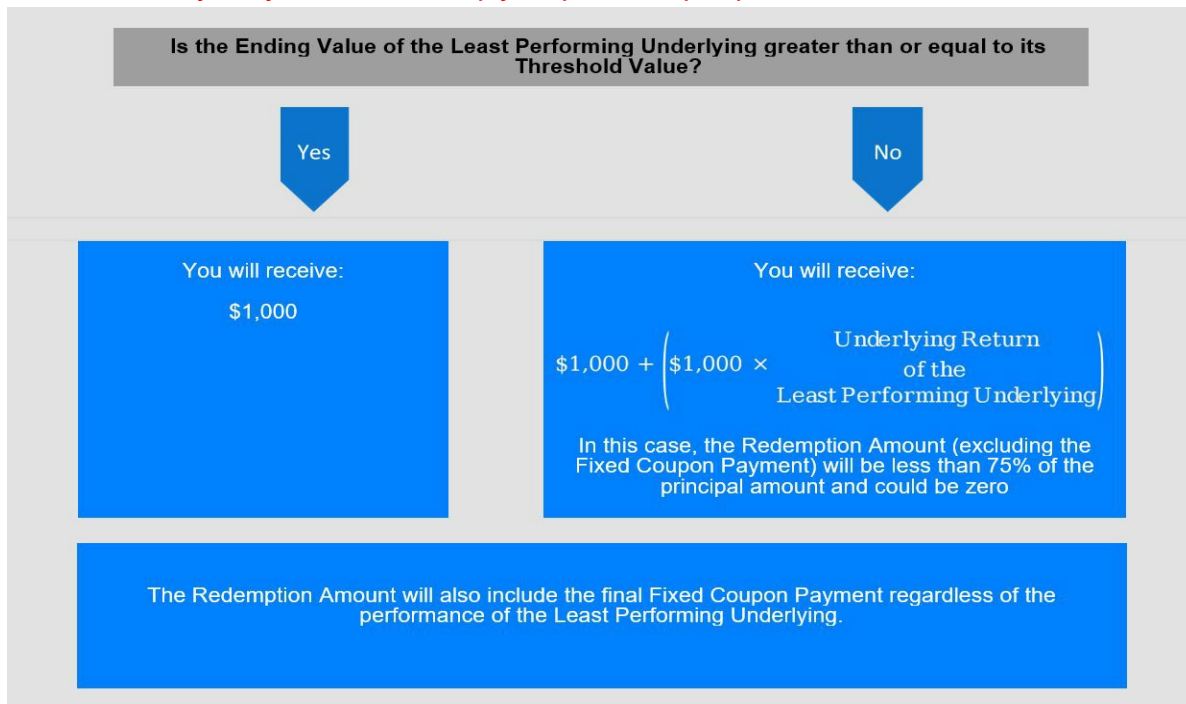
Is the Ending Value of the Least Performing Underlying greater than or equal to its Threshold Value?

Yes

No

You will receive:

$1,000

You will receive:

$\$1,000 + \left(\$1,000 \times \begin{array}{c}\text{Underlying Return} \\ \text{of the} \\ \text{Least Performing Underlying}\end{array}\right)$

In this case, the Redemption Amount (excluding the Fixed Coupon Payment) will be less than 75% of the principal amount and could be zero

The Redemption Amount will also include the final Fixed Coupon Payment regardless of the performance of the Least Performing Underlying.